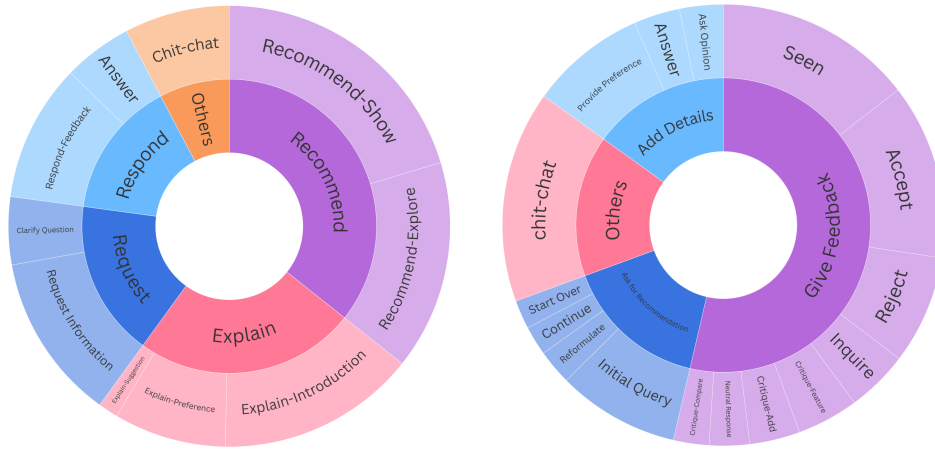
Chit-chat
Others
Recommend-Show
Recommend
Answer
Respond-Feedback
Respond
Clarify Question
Request
Request Information
Recommend-Explore
Explain
Explain-Suggestion
Explain-Preference
Explain-Introduction

Ask Opinion
Answer
Provide Preference
Add Details
Seen
Accept
chit-chat
Others
Give Feedback
Ask for Recommendation
Start Over
Continue
Reformulate
Reject
Initial Query
Inquire
Critique-Compare
Neutral Response
Critique-Add
Critique-Feature